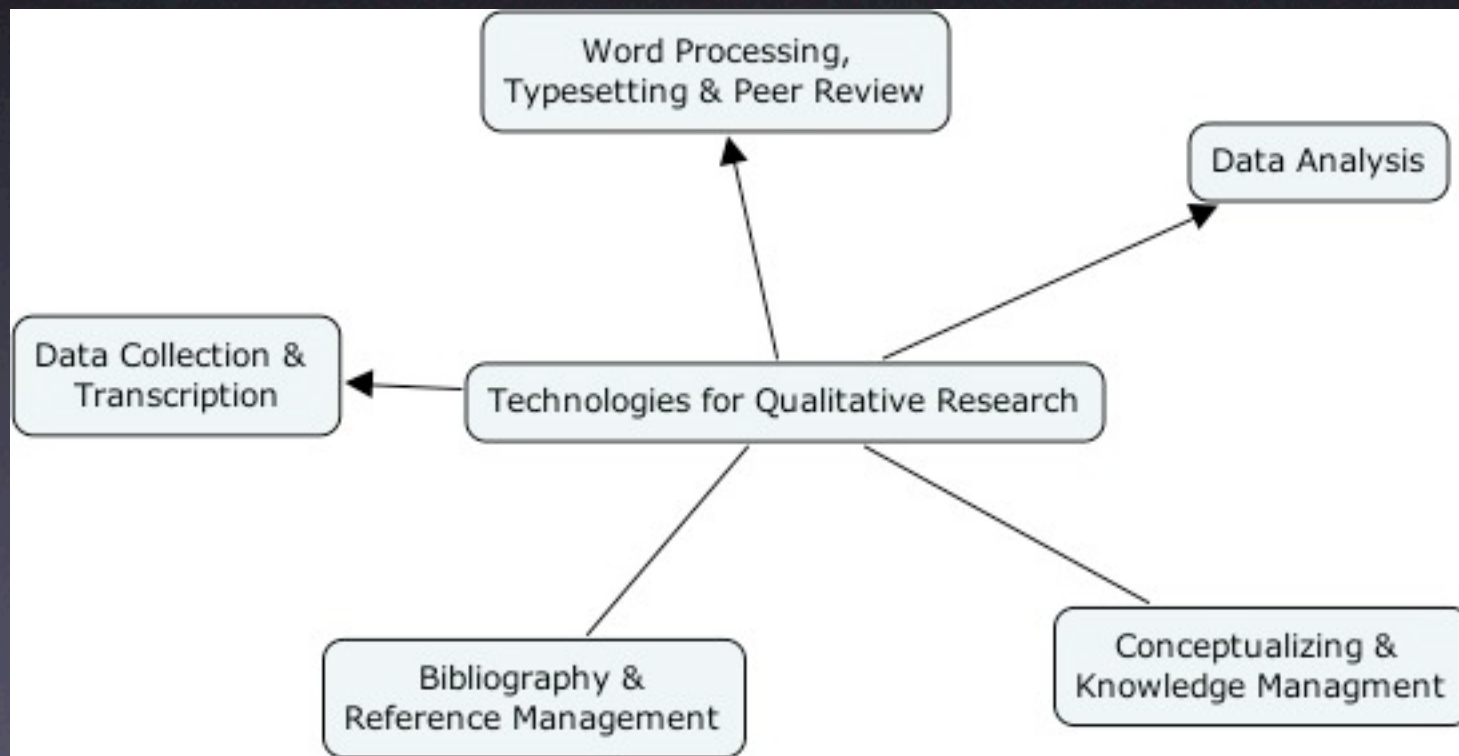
Word Processing, Typesetting & Peer Review

Data Analysis

Data Collection & Transcription

Technologies for Qualitative Research

Bibliography & Reference Management

Conceptualizing & Knowledge Managment